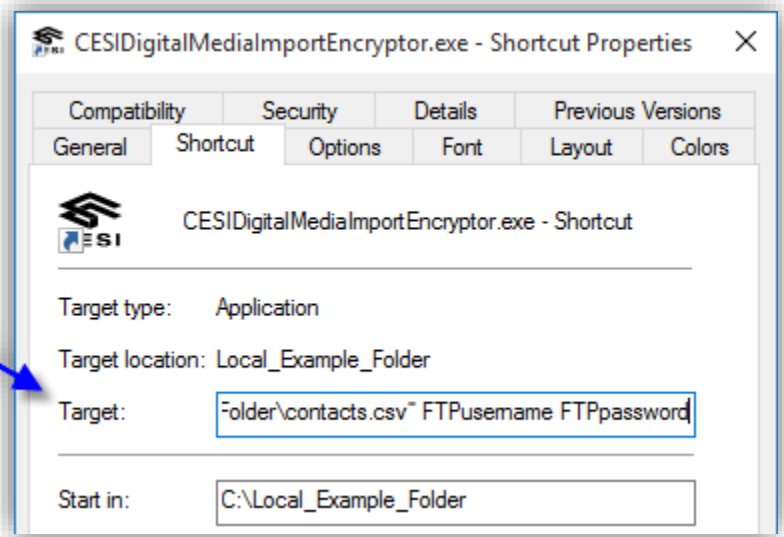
CESIDigitalMediaImportEncryptor.exe - Shortcut Properties ×

Compatibility | Security | Details | Previous Versions
General | Shortcut | Options | Font | Layout | Colors

ESI

CESIDigitalMediaImportEncryptor.exe - Shortcut

Target type: Application

Target location: Local_Example_Folder

Target: Folder\contacts.csv" FTPusername FTPpassword

Start in: C:\Local_Example_Folder